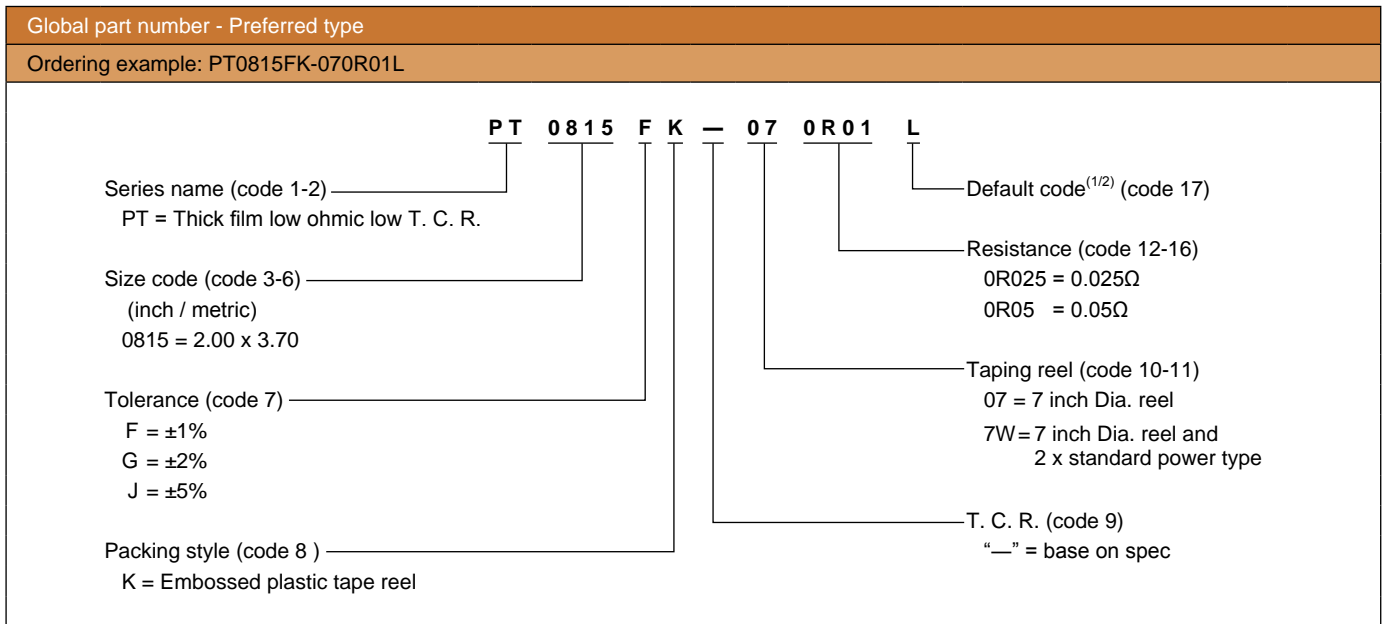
Global part number - Preferred type

Ordering example: PT0815FK-070R01L

PT 0815 F K — 07 0R01 L

Series name (code 1-2)
PT = Thick film low ohmic low T. C. R.

Size code (code 3-6)
(inch / metric)
0815 = 2.00 x 3.70

Tolerance (code 7)
F = ±1%
G = ±2%
J = ±5%

Packing style (code 8 )
K = Embossed plastic tape reel

Default code$^{(1/2)}$ (code 17)

Resistance (code 12-16)
0R025 = 0.025Ω
0R05 = 0.05Ω

Taping reel (code 10-11)
07 = 7 inch Dia. reel
7W = 7 inch Dia. reel and 2 x standard power type

T. C. R. (code 9)
"—" = base on spec